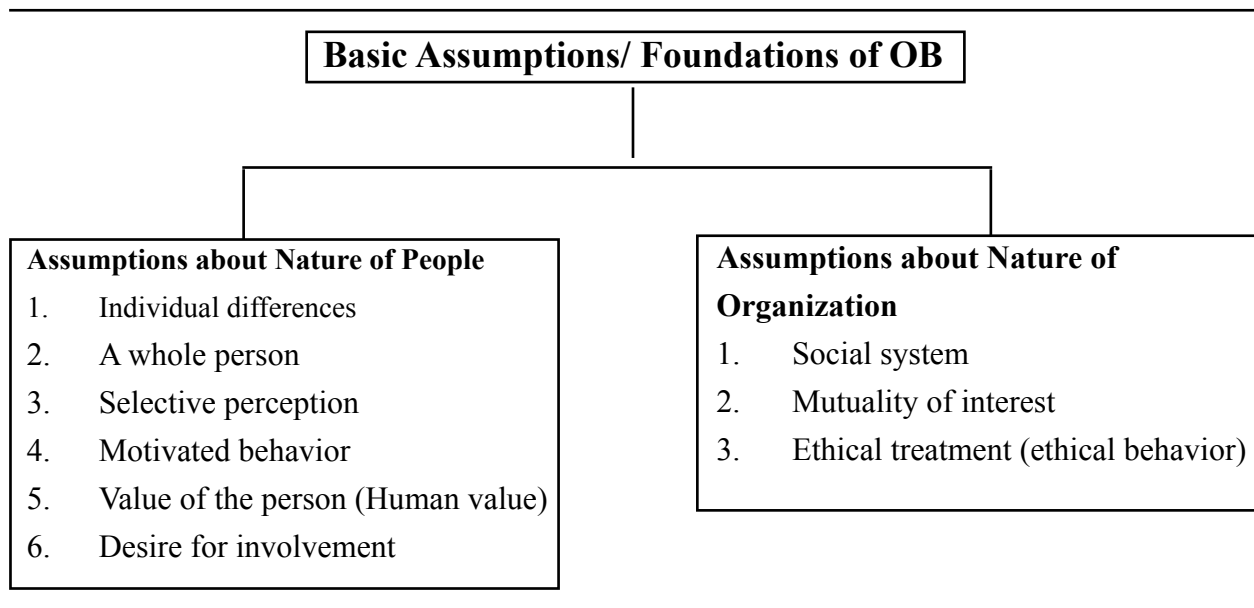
Basic Assumptions/ Foundations of OB

Assumptions about Nature of People
1. Individual differences
2. A whole person
3. Selective perception
4. Motivated behavior
5. Value of the person (Human value)
6. Desire for involvement

Assumptions about Nature of Organization
1. Social system
2. Mutuality of interest
3. Ethical treatment (ethical behavior)